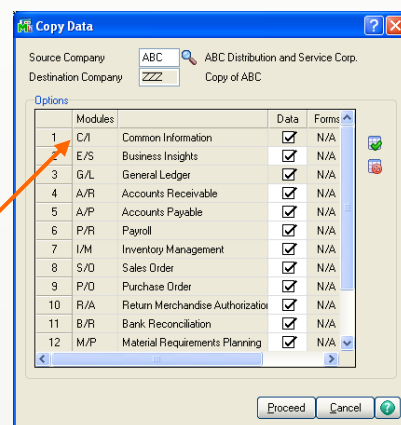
Copy Data

Source Company ABC ABC Distribution and Service Corp.
Destination Company ZZZ Copy of ABC

Options

| | Modules | | Data | Forms |
|---|---|---|---|---|
| 1 | C/I | Common Information | ☑ | N/A |
| 2 | E/S | Business Insights | ☑ | N/A |
| 3 | G/L | General Ledger | ☑ | N/A |
| 4 | A/R | Accounts Receivable | ☑ | N/A |
| 5 | A/P | Accounts Payable | ☑ | N/A |
| 6 | P/R | Payroll | ☑ | N/A |
| 7 | I/M | Inventory Management | ☑ | N/A |
| 8 | S/O | Sales Order | ☑ | N/A |
| 9 | P/O | Purchase Order | ☑ | N/A |
| 10 | R/A | Return Merchandise Authorization | ☑ | N/A |
| 11 | B/R | Bank Reconciliation | ☑ | N/A |
| 12 | M/P | Material Requirements Planning | ☑ | N/A |

Proceed Cancel